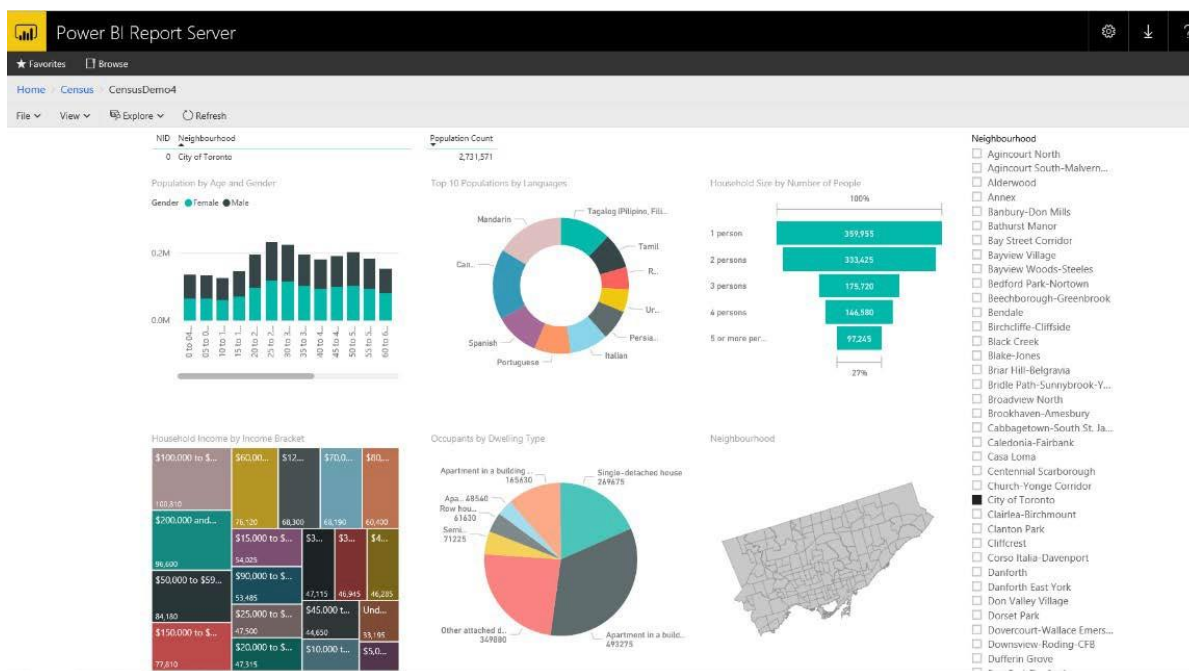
Power BI Report Server

★ Favorites   Browse

Home / Census / CensusDemo4

File   View   Explore   Refresh

| NID | Neighbourhood |
|---|---|
| 0 | City of Toronto |

Population Count
2,731,571

Population by Age and Gender
Gender ● Female ● Male
0.2M
0.0M
0 to 04... 05 to 0... 10 to 1... 15 to 1... 20 to 2... 25 to 2... 30 to 3... 35 to 3... 40 to 4... 45 to 4... 50 to 5... 55 to 6... 60 to 6...

Top 10 Populations by Languages
Mandarin
Tagalog (Pilipino, Fili...
Tamil
R...
Can...
Ur...
Persia...
Spanish
Italian
Portuguese

Household Size by Number of People
100%
1 person 359,955
2 persons 333,425
3 persons 175,720
4 persons 146,580
5 or more per... 97,245
27%

Household Income by Income Bracket
$100,000 to $... 102,810
$60,00... 76,120
$12... 68,300
$70,0... 68,190
$80,... 60,430
$200,000 and... 96,600
$15,000 to $... 54,025
$3...
$3...
$4...
$50,000 to $59... 84,180
$90,000 to $... 53,485
47,115
46,945
46,285
$25,000 to $... 47,500
$45,000 t... 44,650
Und... 33,195
$150,000 to $... 77,810
$20,000 to $... 47,315
$10,000 t...
$5,0...

Occupants by Dwelling Type
Apartment in a building ... 165630
Single-detached house 269675
Apa... 48540
Row hou... 61630
Semi... 71225
Other attached d... 349880
Apartment in a build... 493275

Neighbourhood

Neighbourhood
☐ Agincourt North
☐ Agincourt South-Malvern...
☐ Alderwood
☐ Annex
☐ Banbury-Don Mills
☐ Bathurst Manor
☐ Bay Street Corridor
☐ Bayview Village
☐ Bayview Woods-Steeles
☐ Bedford Park-Nortown
☐ Beechborough-Greenbrook
☐ Bendale
☐ Birchcliffe-Cliffside
☐ Black Creek
☐ Blake-Jones
☐ Briar Hill-Belgravia
☐ Bridle Path-Sunnybrook-Y...
☐ Broadview North
☐ Brookhaven-Amesbury
☐ Cabbagetown-South St. Ja...
☐ Caledonia-Fairbank
☐ Casa Loma
☐ Centennial Scarborough
☐ Church-Yonge Corridor
■ City of Toronto
☐ Clairlea-Birchmount
☐ Clanton Park
☐ Cliffcrest
☐ Corso Italia-Davenport
☐ Danforth
☐ Danforth East York
☐ Don Valley Village
☐ Dorset Park
☐ Dovercourt-Wallace Emers...
☐ Downsview-Roding-CFB
☐ Dufferin Grove